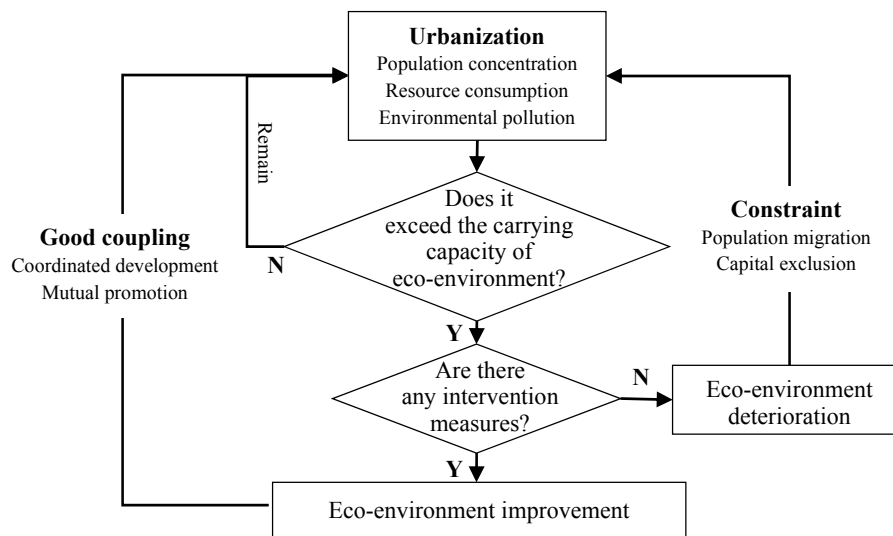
**Urbanization**
Population concentration
Resource consumption
Environmental pollution

Remain

Does it exceed the carrying capacity of eco-environment?

N

**Good coupling**
Coordinated development
Mutual promotion

**Constraint**
Population migration
Capital exclusion

Y

Are there any intervention measures?

N

Eco-environment deterioration

Y

Eco-environment improvement